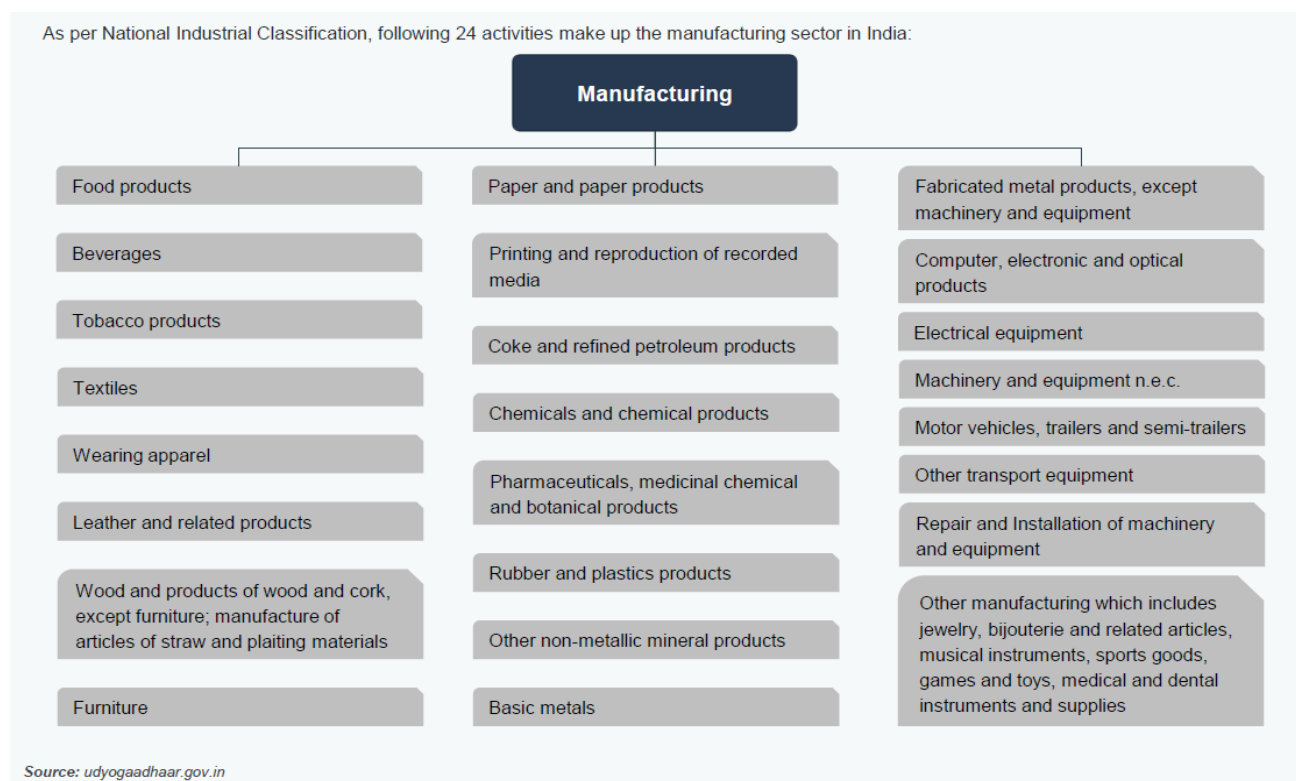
As per National Industrial Classification, following 24 activities make up the manufacturing sector in India:

Manufacturing

Food products

Beverages

Tobacco products

Textiles

Wearing apparel

Leather and related products

Wood and products of wood and cork, except furniture; manufacture of articles of straw and plaiting materials

Furniture

Paper and paper products

Printing and reproduction of recorded media

Coke and refined petroleum products

Chemicals and chemical products

Pharmaceuticals, medicinal chemical and botanical products

Rubber and plastics products

Other non-metallic mineral products

Basic metals

Fabricated metal products, except machinery and equipment

Computer, electronic and optical products

Electrical equipment

Machinery and equipment n.e.c.

Motor vehicles, trailers and semi-trailers

Other transport equipment

Repair and Installation of machinery and equipment

Other manufacturing which includes jewelry, bijouterie and related articles, musical instruments, sports goods, games and toys, medical and dental instruments and supplies

Source: udyogaadhaar.gov.in